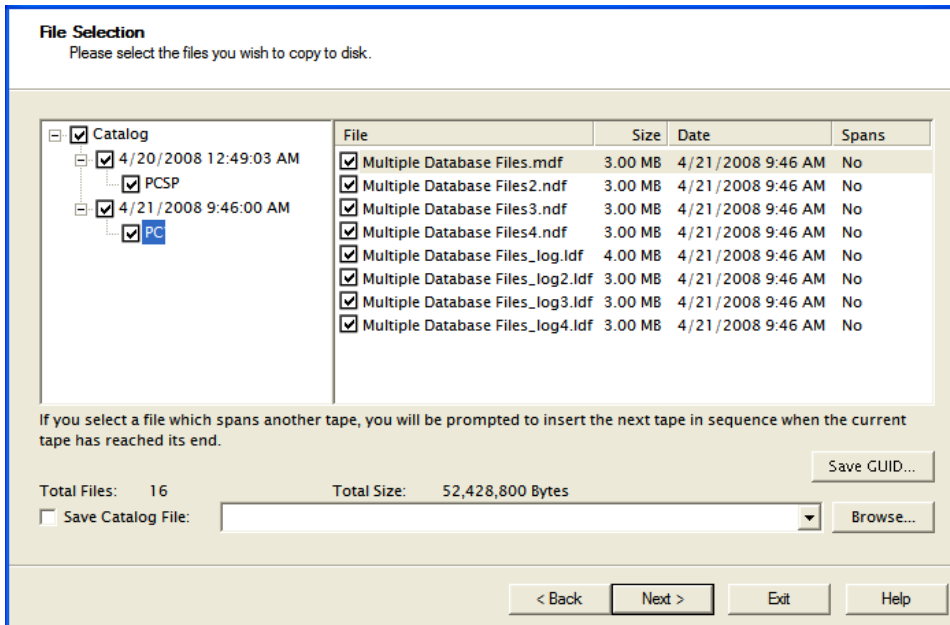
File Selection
Please select the files you wish to copy to disk.

Catalog
4/20/2008 12:49:03 AM
PCSP
4/21/2008 9:46:00 AM
PC

| File | Size | Date | Spans |
|---|---|---|---|
| Multiple Database Files.mdf | 3.00 MB | 4/21/2008 9:46 AM | No |
| Multiple Database Files2.ndf | 3.00 MB | 4/21/2008 9:46 AM | No |
| Multiple Database Files3.ndf | 3.00 MB | 4/21/2008 9:46 AM | No |
| Multiple Database Files4.ndf | 3.00 MB | 4/21/2008 9:46 AM | No |
| Multiple Database Files_log.ldf | 4.00 MB | 4/21/2008 9:46 AM | No |
| Multiple Database Files_log2.ldf | 3.00 MB | 4/21/2008 9:46 AM | No |
| Multiple Database Files_log3.ldf | 3.00 MB | 4/21/2008 9:46 AM | No |
| Multiple Database Files_log4.ldf | 3.00 MB | 4/21/2008 9:46 AM | No |

If you select a file which spans another tape, you will be prompted to insert the next tape in sequence when the current tape has reached its end.

Save GUID...

Total Files: 16
Total Size: 52,428,800 Bytes
Save Catalog File:
Browse...

< Back
Next >
Exit
Help